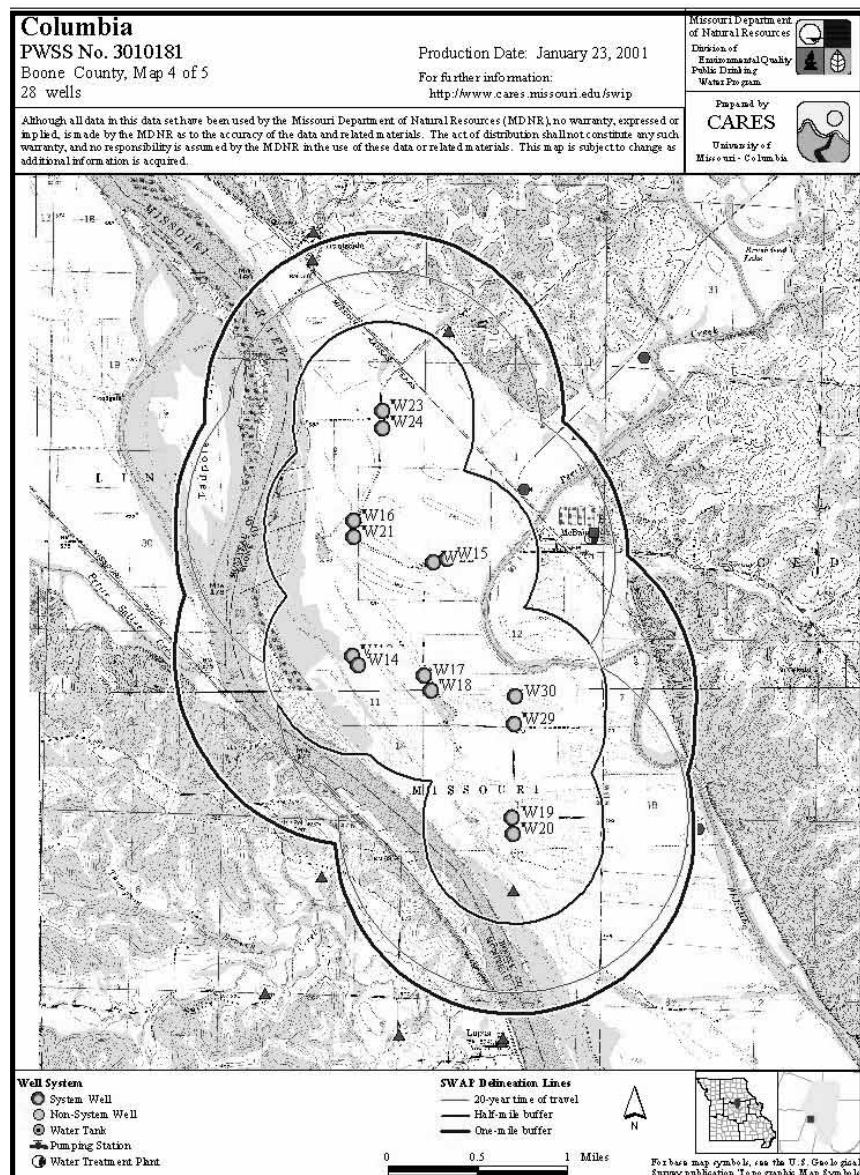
Columbia
PWSS No. 3010181
Boone County, Map 4 of 5
28 wells

Production Date: January 23, 2001

For further information:
http://www.cares.missouri.edu/swip

Missouri Department of Natural Resources
Division of Environmental Quality
Public Drinking Water Program

Prepared by
CARES
University of Missouri - Columbia

Although all data in this data set have been used by the Missouri Department of Natural Resources (MDNR), no warranty, expressed or implied, is made by the MDNR as to the accuracy of the data and related materials. The act of distribution shall not constitute any such warranty, and no responsibility is assumed by the MDNR in the use of these data or related materials. This map is subject to change as additional information is acquired.

MISSOURI RIVER
Tadpole
Creek
McBaine
Perche
Lupus
MISSOURI
W23
W24
W16
W21
W15
W14
W17
W18
W30
W29
W19
W20
13
18
19
30
31
12
11
14
7
18

Well System
System Well
Non-System Well
Water Tank
Pumping Station
Water Treatment Plant

SWAP Delineation Lines
20-year time of travel
Half-mile buffer
One-mile buffer

N

0 0.5 1 Miles

For base map symbols, see the U.S. Geological Survey publication Topographic Map Symbols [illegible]